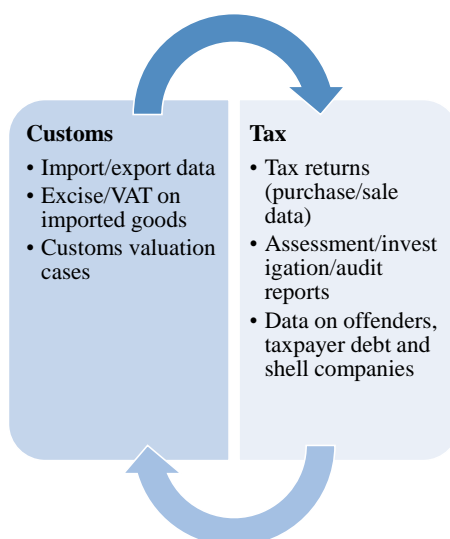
**Customs**

- Import/export data
- Excise/VAT on imported goods
- Customs valuation cases

**Tax**

- Tax returns (purchase/sale data)
- Assessment/investigation/audit reports
- Data on offenders, taxpayer debt and shell companies